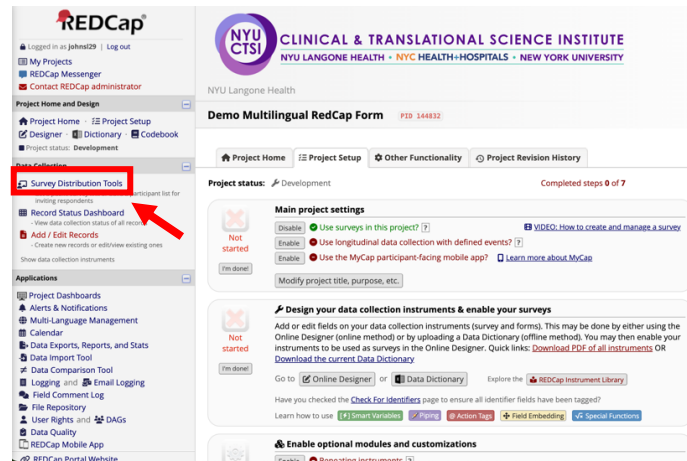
REDCap

Logged in as johnsl29 | Log out
My Projects
REDCap Messenger
Contact REDCap administrator

Project Home and Design
Project Home · Project Setup
Designer · Dictionary · Codebook
Project status: Development

Data Collection
Survey Distribution Tools
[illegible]participant list for inviting respondents
Record Status Dashboard
– View data collection status of all record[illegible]
Add / Edit Records
– Create new records or edit/view existing ones
Show data collection instruments

Applications
Project Dashboards
Alerts & Notifications
Multi-Language Management
Calendar
Data Exports, Reports, and Stats
Data Import Tool
Data Comparison Tool
Logging and Email Logging
Field Comment Log
File Repository
User Rights and DAGs
Data Quality
REDCap Mobile App
REDCap Portal Website

NYU CTSI
CLINICAL & TRANSLATIONAL SCIENCE INSTITUTE
NYU LANGONE HEALTH • NYC HEALTH+HOSPITALS • NEW YORK UNIVERSITY

NYU Langone Health

Demo Multilingual RedCap Form PID 144832

Project Home | Project Setup | Other Functionality | Project Revision History

Project status: Development
Completed steps 0 of 7

Main project settings
Not started
I'm done!
Disable Use surveys in this project? ?
Enable Use longitudinal data collection with defined events? ?
Enable Use the MyCap participant-facing mobile app? ? Learn more about MyCap
VIDEO: How to create and manage a survey
Modify project title, purpose, etc.

Design your data collection instruments & enable your surveys
Not started
I'm done!
Add or edit fields on your data collection instruments (survey and forms). This may be done by either using the Online Designer (online method) or by uploading a Data Dictionary (offline method). You may then enable your instruments to be used as surveys in the Online Designer. Quick links: Download PDF of all instruments OR Download the current Data Dictionary
Go to Online Designer or Data Dictionary    Explore the REDCap Instrument Library
Have you checked the Check For Identifiers page to ensure all identifier fields have been tagged?
Learn how to use Smart Variables Piping Action Tags Field Embedding Special Functions

Enable optional modules and customizations
Enable Repeating instruments ?